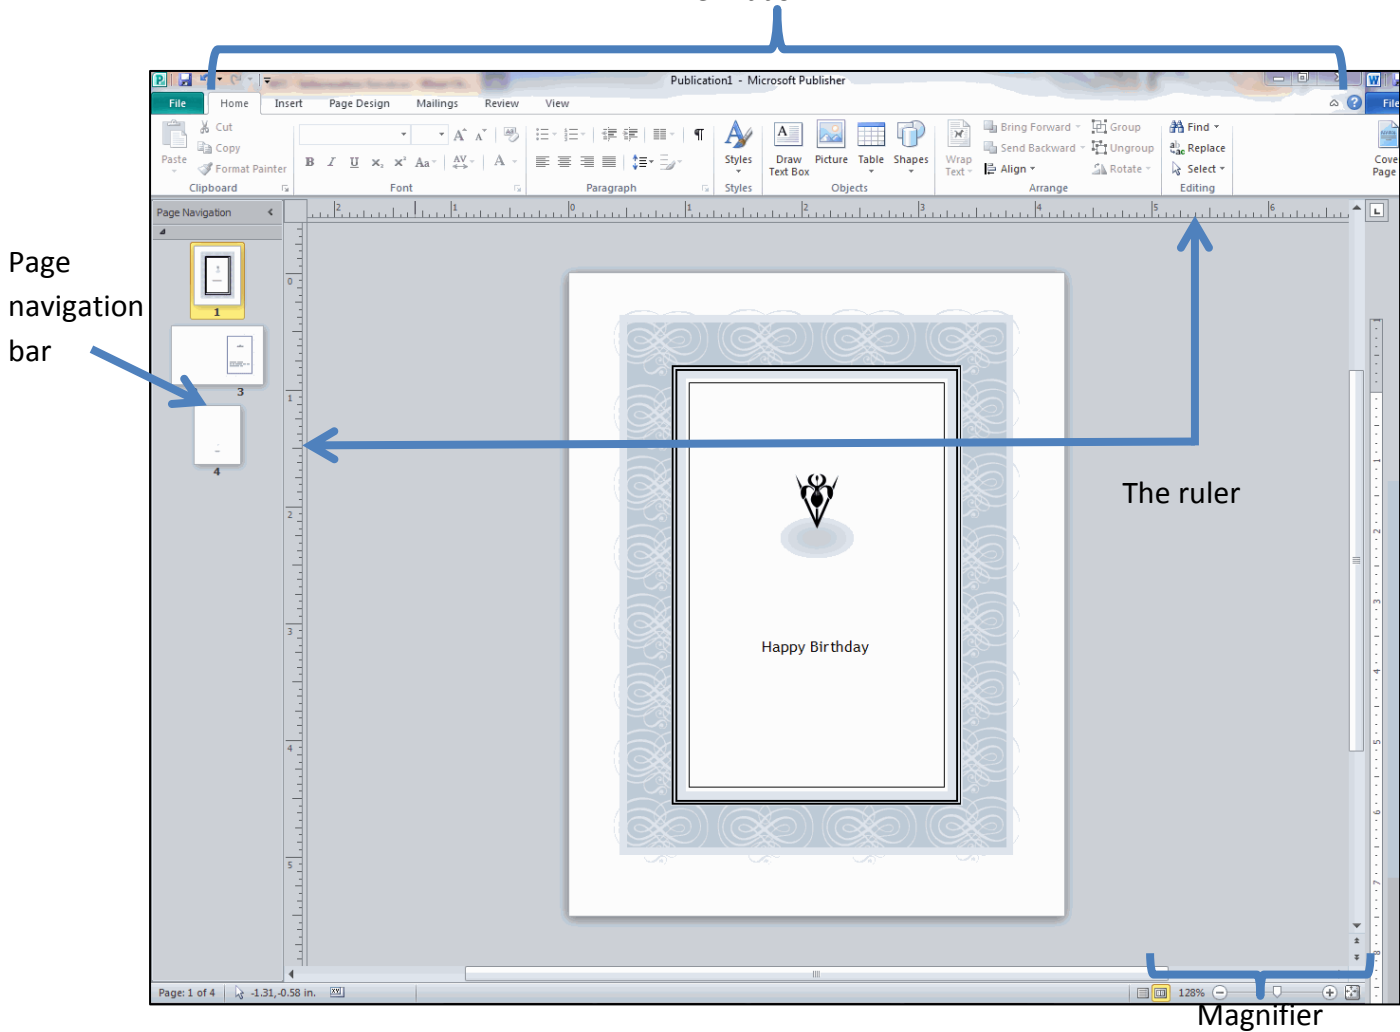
Publication1 - Microsoft Publisher

File
Home
Insert
Page Design
Mailings
Review
View

Cut
Copy
Paste
Format Painter
Clipboard

Font

Paragraph

Styles
Styles

Draw Text Box
Picture
Table
Shapes
Objects

Wrap Text
Bring Forward
Send Backward
Align
Group
Ungroup
Rotate
Arrange

Find
Replace
Select
Editing

Cove Page

File

Page Navigation

1
3
4

Page navigation bar

Happy Birthday

The ruler

Page: 1 of 4
-1.31, -0.58 in.
128%

Magnifier